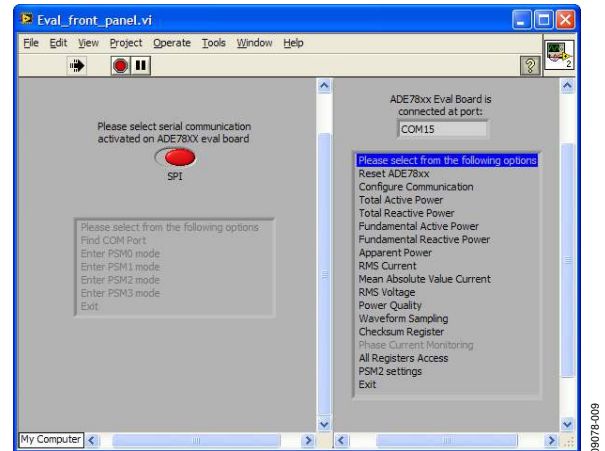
Eval_front_panel.vi

File Edit View Project Operate Tools Window Help

Please select serial communication activated on ADE78XX eval board

SPI

Please select from the following options
Find COM Port
Enter PSM0 mode
Enter PSM1 mode
Enter PSM2 mode
Enter PSM3 mode
Exit

ADE78xx Eval Board is connected at port:

COM15

Please select from the following options
Reset ADE78xx
Configure Communication
Total Active Power
Total Reactive Power
Fundamental Active Power
Fundamental Reactive Power
Apparent Power
RMS Current
Mean Absolute Value Current
RMS Voltage
Power Quality
Waveform Sampling
Checksum Register
Phase Current Monitoring
All Registers Access
PSM2 settings
Exit

My Computer

09078-009